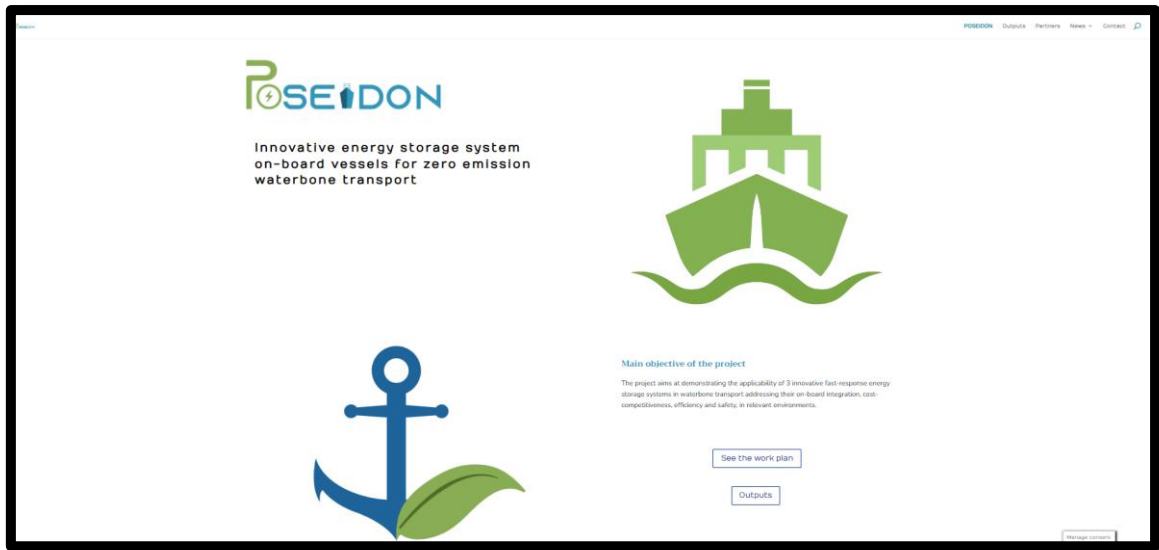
Poseidon

POSEIDON Outputs Partners News Contact

POSEIDON

Innovative energy storage system on-board vessels for zero emission waterbone transport

Main objective of the project

The project aims at demonstrating the applicability of 3 innovative fast-response energy storage systems in waterbone transport addressing their on-board integration, cost-competitiveness, efficiency and safety, in relevant environments.

See the work plan

Outputs

Manage consent